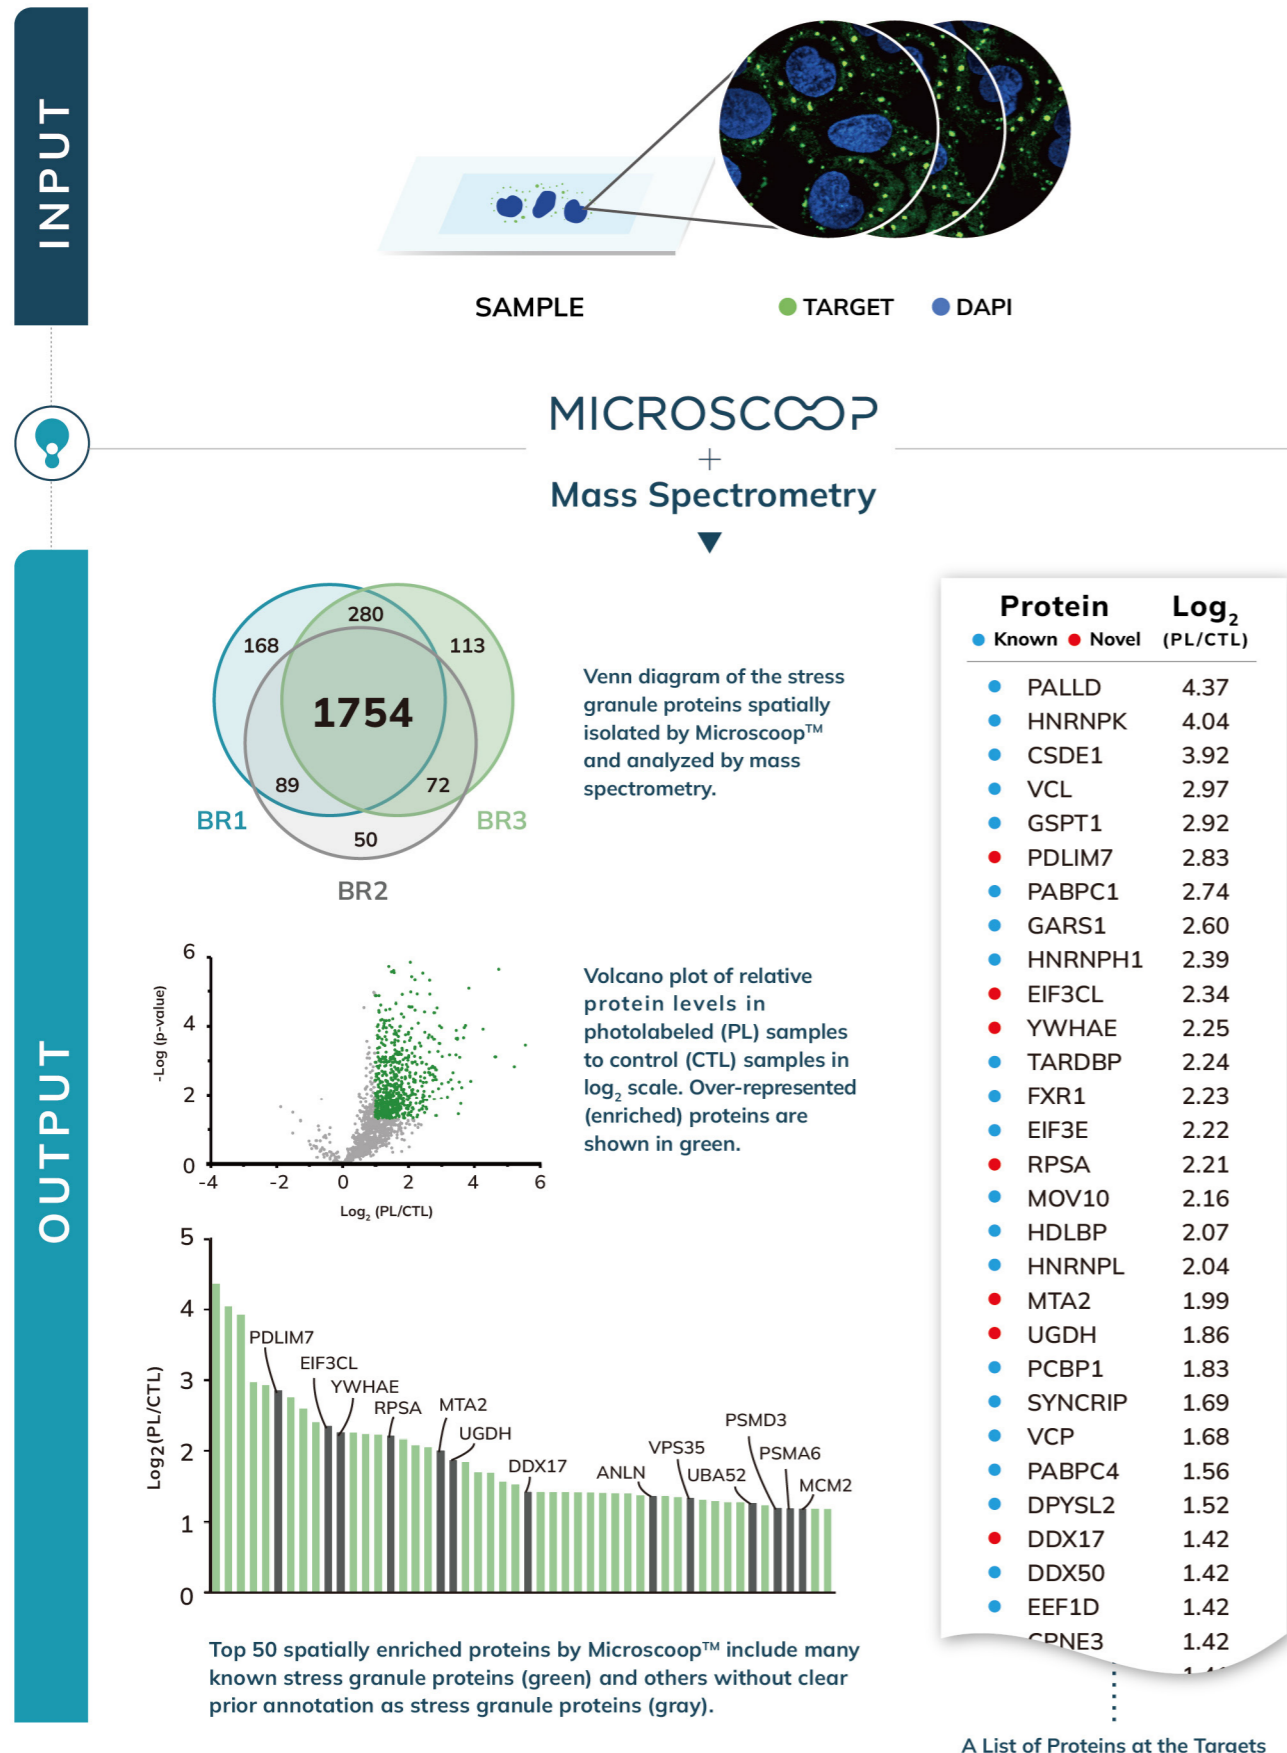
INPUT

SAMPLE

TARGET DAPI

MICROSCOOP
+
Mass Spectrometry

OUTPUT

168
280
113
1754
89
72
50
BR1
BR3
BR2

Venn diagram of the stress granule proteins spatially isolated by Microscoop™ and analyzed by mass spectrometry.

-Log (p-value)
6
4
2
0
-4 -2 0 2 4 6
$\text{Log}_2$ (PL/CTL)

Volcano plot of relative protein levels in photolabeled (PL) samples to control (CTL) samples in $\log_2$ scale. Over-represented (enriched) proteins are shown in green.

Log2(PL/CTL)
5
4
3
2
1
0
PDLIM7
EIF3CL
YWHAE
RPSA
MTA2
UGDH
DDX17
ANLN
VPS35
UBA52
PSMD3
PSMA6
MCM2

Top 50 spatially enriched proteins by Microscoop™ include many known stress granule proteins (green) and others without clear prior annotation as stress granule proteins (gray).

| Protein (Known / Novel) | $\text{Log}_2$ (PL/CTL) |
|---|---|
| PALLD | 4.37 |
| HNRNPK | 4.04 |
| CSDE1 | 3.92 |
| VCL | 2.97 |
| GSPT1 | 2.92 |
| PDLIM7 | 2.83 |
| PABPC1 | 2.74 |
| GARS1 | 2.60 |
| HNRNPH1 | 2.39 |
| EIF3CL | 2.34 |
| YWHAE | 2.25 |
| TARDBP | 2.24 |
| FXR1 | 2.23 |
| EIF3E | 2.22 |
| RPSA | 2.21 |
| MOV10 | 2.16 |
| HDLBP | 2.07 |
| HNRNPL | 2.04 |
| MTA2 | 1.99 |
| UGDH | 1.86 |
| PCBP1 | 1.83 |
| SYNCRIP | 1.69 |
| VCP | 1.68 |
| PABPC4 | 1.56 |
| DPYSL2 | 1.52 |
| DDX17 | 1.42 |
| DDX50 | 1.42 |
| EEF1D | 1.42 |
| CPNE3 | 1.42 |

A List of Proteins at the Targets